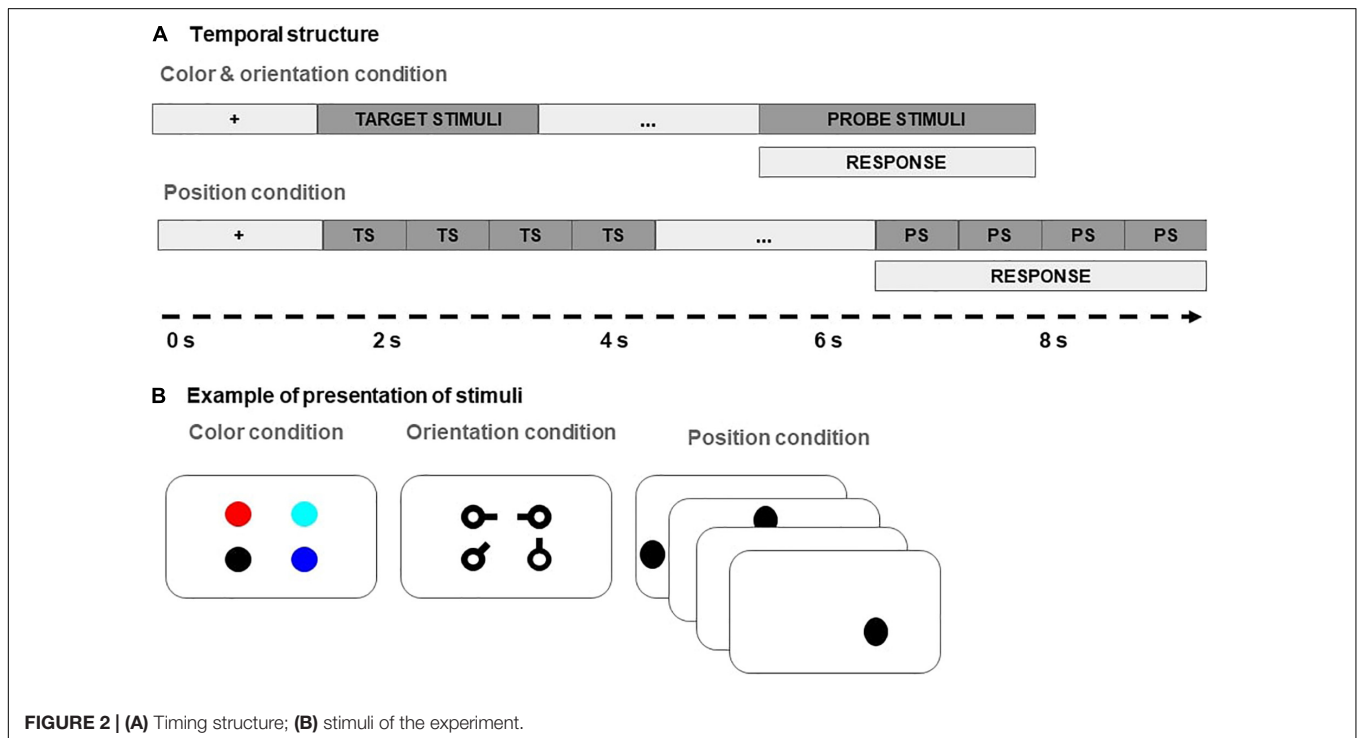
A Temporal structure

Color & orientation condition

+ | TARGET STIMULI | ... | PROBE STIMULI

RESPONSE

Position condition

+ | TS | TS | TS | TS | ... | PS | PS | PS | PS

RESPONSE

0 s 2 s 4 s 6 s 8 s

B Example of presentation of stimuli

Color condition

Orientation condition

Position condition

FIGURE 2 | (A) Timing structure; (B) stimuli of the experiment.